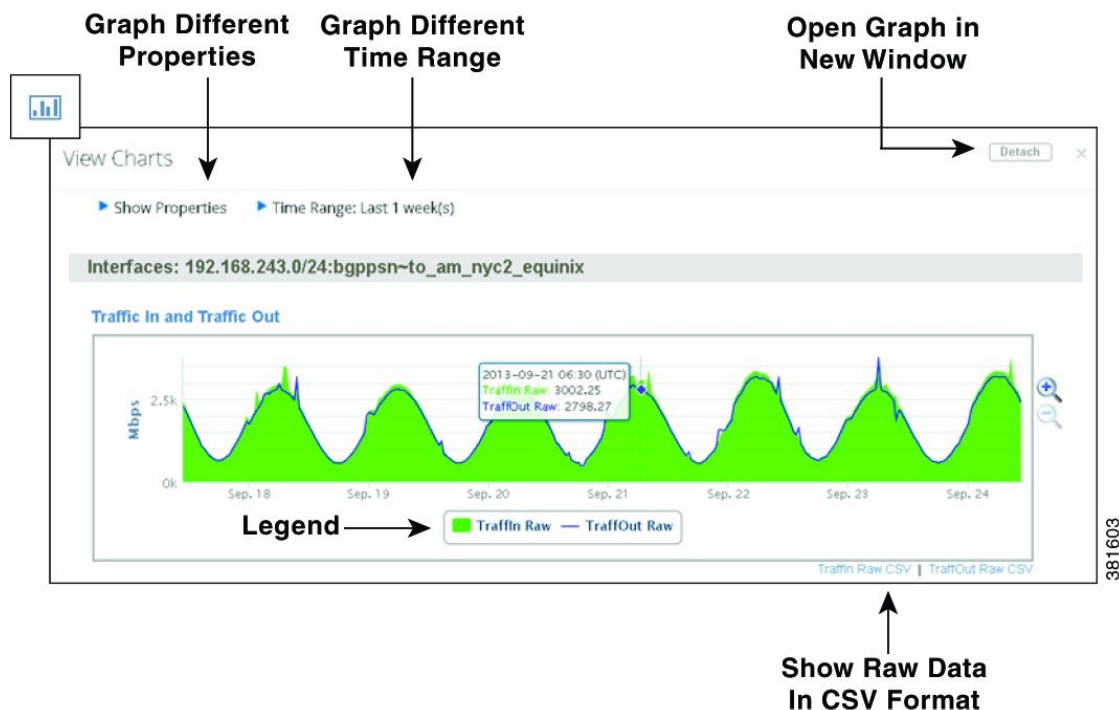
Graph Different Properties

Graph Different Time Range

Open Graph in New Window

View Charts

Detach

×

Show Properties

Time Range: Last 1 week(s)

Interfaces: 192.168.243.0/24:bgppsn~to_am_nyc2_equinix

Traffic In and Traffic Out

2013-09-21 06:30 (UTC)
TraffIn Raw: 3002.25
TraffOut Raw: 2798.27

Mbps

2.5k

0k

Sep. 18

Sep. 19

Sep. 20

Sep. 21

Sep. 22

Sep. 23

Sep. 24

Legend

TraffIn Raw

TraffOut Raw

TraffIn Raw CSV | TraffOut Raw CSV

381603

Show Raw Data In CSV Format